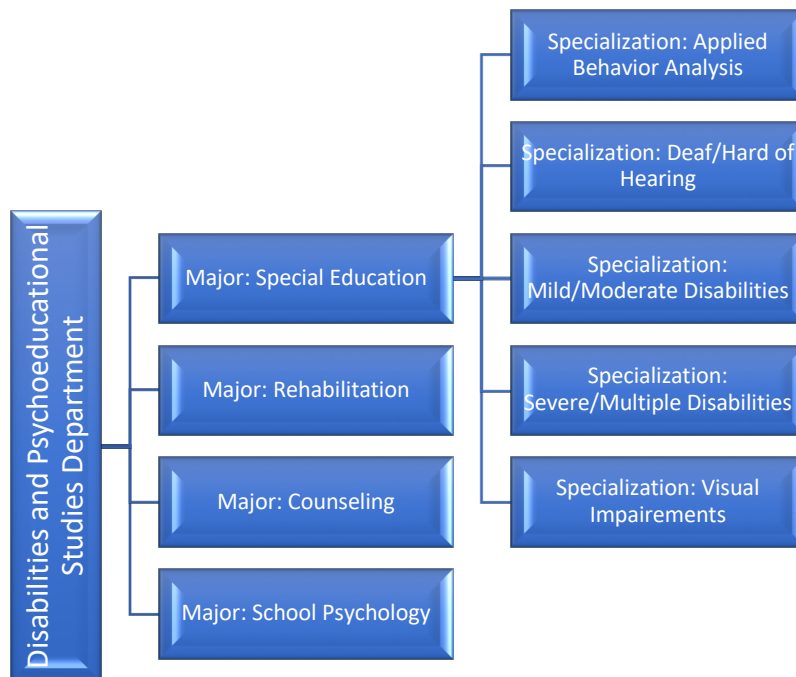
Disabilities and Psychoeducational Studies Department

Major: Special Education

Major: Rehabilitation

Major: Counseling

Major: School Psychology

Specialization: Applied Behavior Analysis

Specialization: Deaf/Hard of Hearing

Specialization: Mild/Moderate Disabilities

Specialization: Severe/Multiple Disabilities

Specialization: Visual Impairements